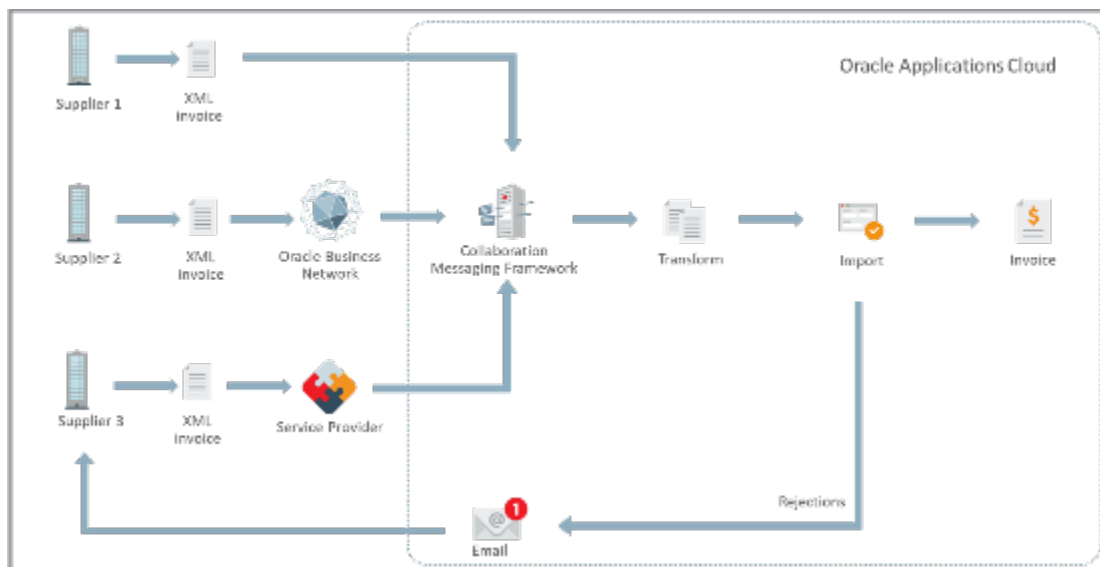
Oracle Applications Cloud

Supplier 1

XML Invoice

Supplier 2

XML Invoice

Oracle Business Network

Collaboration Messaging Framework

Transform

Import

$

Invoice

Supplier 3

XML Invoice

Service Provider

Rejections

1

Email